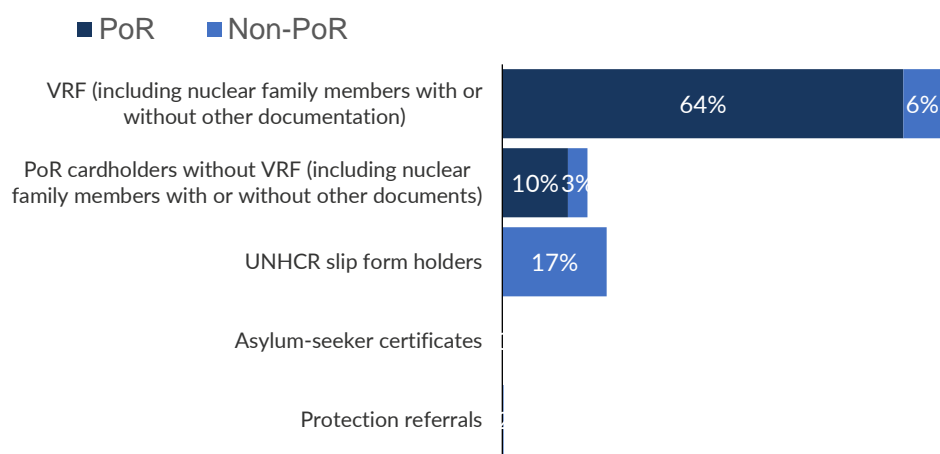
PoR Non-PoR

| | PoR | Non-PoR |
|---|---|---|
| VRF (including nuclear family members with or without other documentation) | 64% | 6% |
| PoR cardholders without VRF (including nuclear family members with or without other documents) | 10% | 3% |
| UNHCR slip form holders | | 17% |
| Asylum-seeker certificates | | |
| Protection referrals | | |